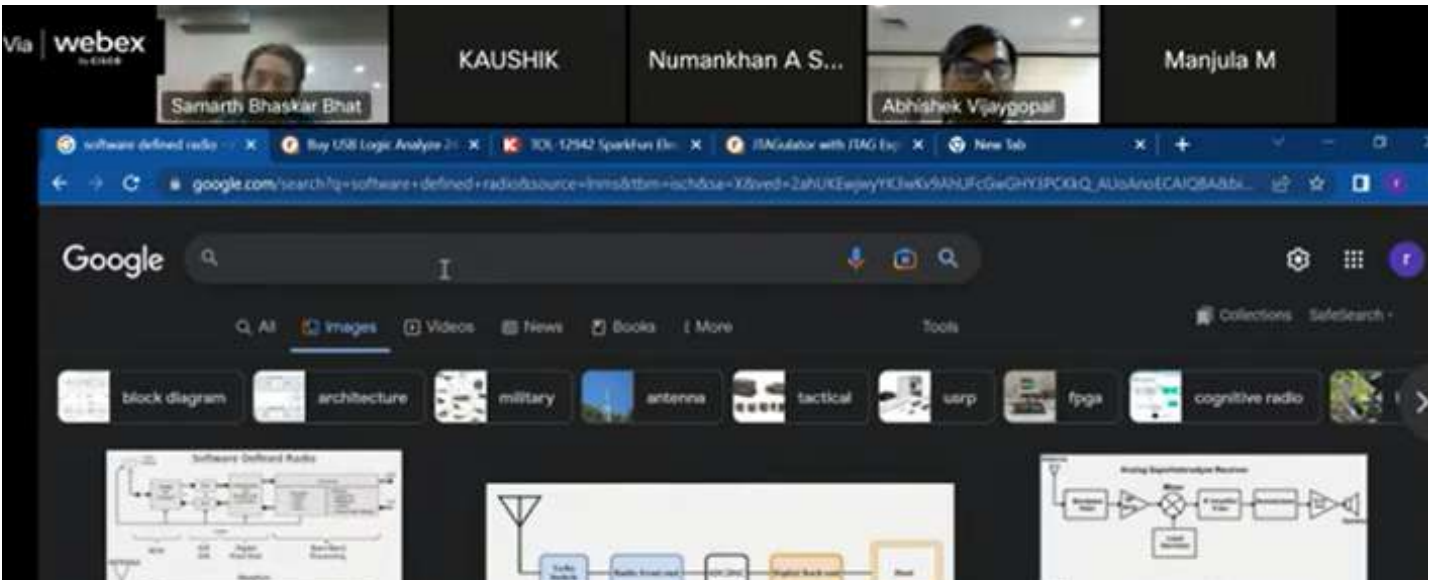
Via | webex by CISCO

Samarth Bhaskar Bhat

KAUSHIK

Numankhan A S...

Abhishek Vijaygopal

Manjula M

software defined radio ✕ | Buy USB Logic Analyze 24 ✕ | TOL-12942 SparkFun Ele ✕ | JTAGulator with JTAG Exp ✕ | New Tab ✕ | +

google.com/search?q=software+defined+radio&source=lnms&tbm=isch&sa=X&ved=2ahUKEwjwyYK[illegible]

Google

All Images Videos News Books More Tools

Collections SafeSearch

block diagram | architecture | military | antenna | tactical | usrp | fpga | cognitive radio

Software Defined Radio

Analog Superheterodyne Receiver

Mixer